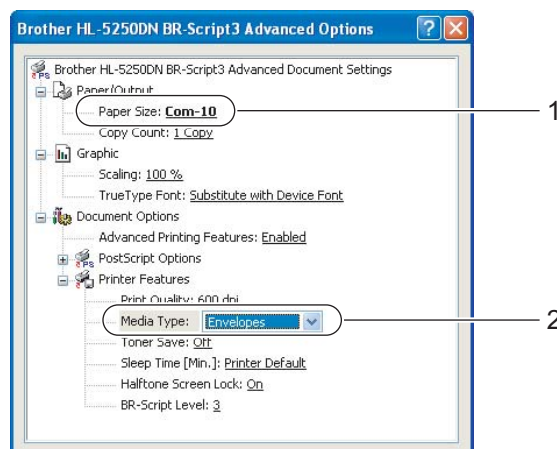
Brother HL-5250DN BR-Script3 Advanced Options

Brother HL-5250DN BR-Script3 Advanced Document Settings
Paper/Output
Paper Size: Com-10
Copy Count: 1 Copy
Graphic
Scaling: 100 %
TrueType Font: Substitute with Device Font
Document Options
Advanced Printing Features: Enabled
PostScript Options
Printer Features
Print Quality: 600 dpi
Media Type: Envelopes
Toner Save: Off
Sleep Time [Min.]: Printer Default
Halftone Screen Lock: On
BR-Script Level: 3

1
2